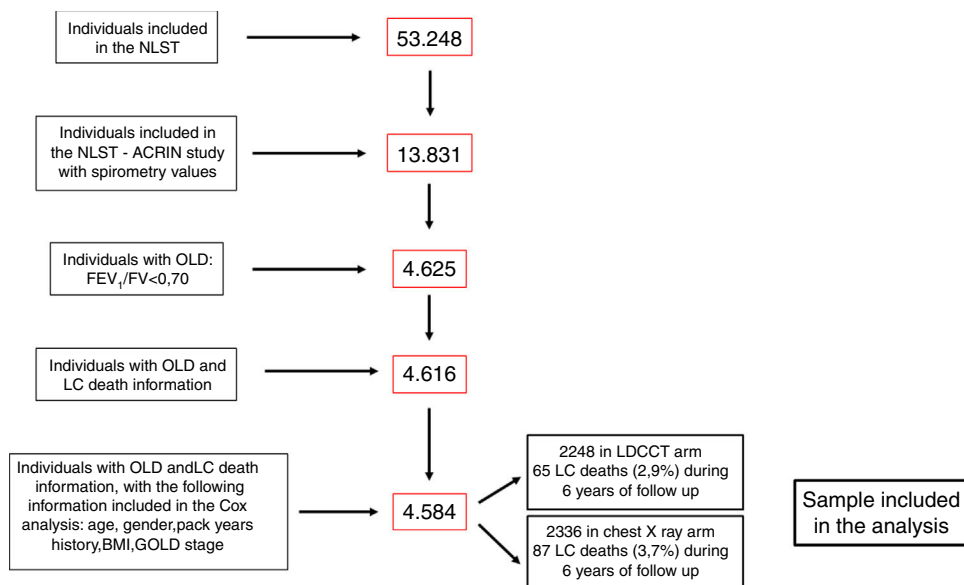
Individuals included in the NLST

53.248

Individuals included in the NLST - ACRIN study with spirometry values

13.831

Individuals with OLD: $FEV_1$/FV<0,70

4.625

Individuals with OLD and LC death information

4.616

Individuals with OLD andLC death information, with the following information included in the Cox analysis: age, gender,pack years history,BMI,GOLD stage

4.584

2248 in LDCCT arm
65 LC deaths (2,9%) during
6 years of follow up

2336 in chest X ray arm
87 LC deaths (3,7%) during
6 years of follow up

Sample included in the analysis